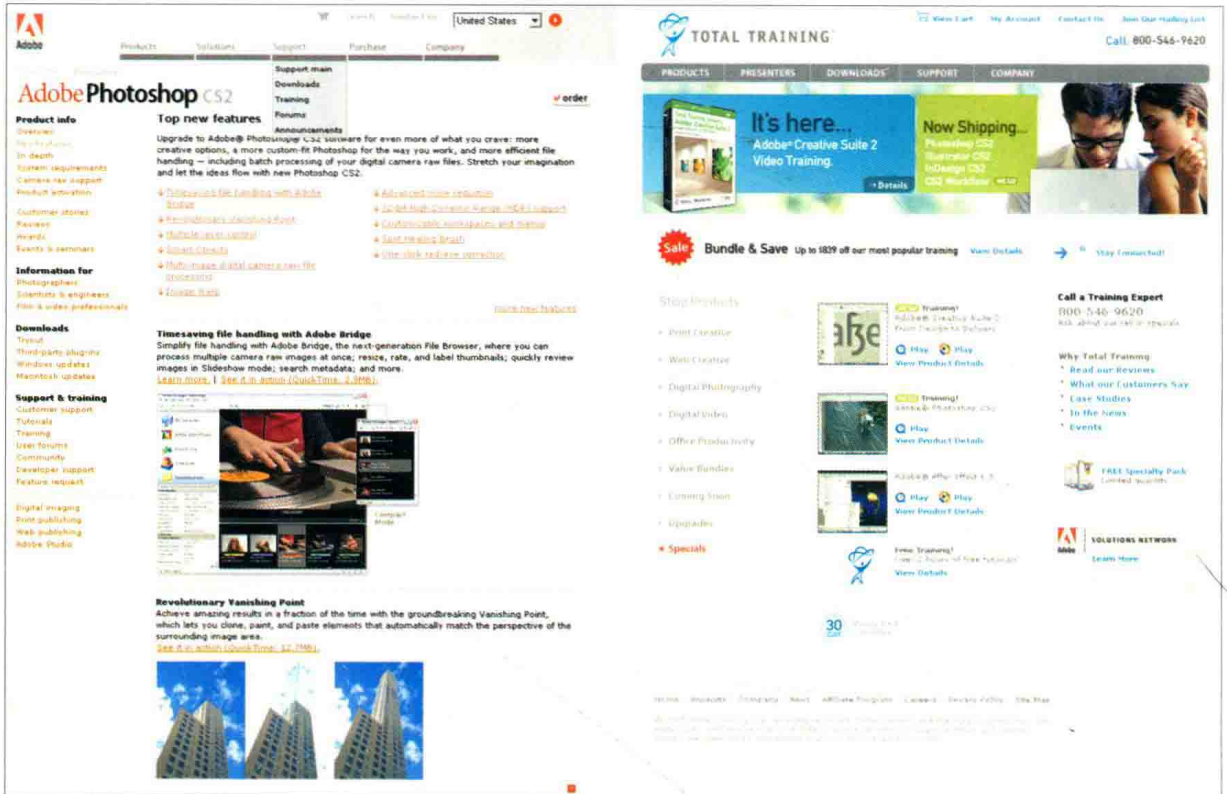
Adobe

Search Product Ex United States

Products Solutions Support Purchase Company

Support main
Downloads
Training
Forums
Announcements

Adobe Photoshop CS2

order

Product info
Overview
New features
In depth
System requirements
Camera raw support
Product activation

Customer stories
Reviews
Awards
Events & seminars

Information for
Photographers
Scientists & engineers
Film & video professionals

Downloads
Tryout
Third-party plugins
Windows updates
Macintosh updates

Support & training
Customer support
Tutorials
Training
User forums
Community
Developer support
Feature request

Digital imaging
Print publishing
Web publishing
Adobe Studio

Top new features

Upgrade to Adobe® Photoshop® CS2 software for even more of what you crave: more creative options, a more custom-fit Photoshop for the way you work, and more efficient file handling — including batch processing of your digital camera raw files. Stretch your imagination and let the ideas flow with new Photoshop CS2.

Timesaving file handling with Adobe Bridge
Revolutionary Vanishing Point
Multiple layer control
Smart Objects
Multi-image digital camera raw file processing
Image Warp

Advanced noise reduction
32-bit High Dynamic Range (HDR) support
Customizable workspaces and menus
Spot Healing Brush
One-click red-eye correction

More new features

Timesaving file handling with Adobe Bridge
Simplify file handling with Adobe Bridge, the next-generation File Browser, where you can process multiple camera raw images at once; resize, rate, and label thumbnails; quickly review images in Slideshow mode; search metadata; and more.
Learn more | See it in action (QuickTime, 2.9MB)

Compact Mode

Revolutionary Vanishing Point
Achieve amazing results in a fraction of the time with the groundbreaking Vanishing Point, which lets you clone, paint, and paste elements that automatically match the perspective of the surrounding image area.
See it in action (QuickTime, 12.7MB)

TOTAL TRAINING

View Cart My Account Contact Us Join Our Mailing List
Call 800-546-9620

PRODUCTS PRESENTERS DOWNLOADS SUPPORT COMPANY

It's here...
Adobe Creative Suite 2 Video Training
Details

Now Shipping...
Photoshop CS2
Illustrator CS2
InDesign CS2
CS2 Workflow

Sale Bundle & Save Up to 1839 off our most popular training View Details

Stay Connected!

Shop Products
Print Creative
Web Creative
Digital Photography
Digital Video
Office Productivity
Value Bundles
Coming Soon
Upgrades
Specials

Training!
Adobe® Creative Suite 2
From Design to Delivery
Play Play
View Product Details

Training!
Adobe® Photoshop CS2
Play
View Product Details

Adobe® After Effects 6.5
Play Play
View Product Details

Free Training!
View Details

Call a Training Expert
800-546-9620
Ask about our rail in specials

Why Total Training
Read our Reviews
What our Customers Say
Case Studies
In the News
Events

FREE Specialty Pack
Limited quantity

Adobe SOLUTIONS NETWORK
Learn More

30

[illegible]